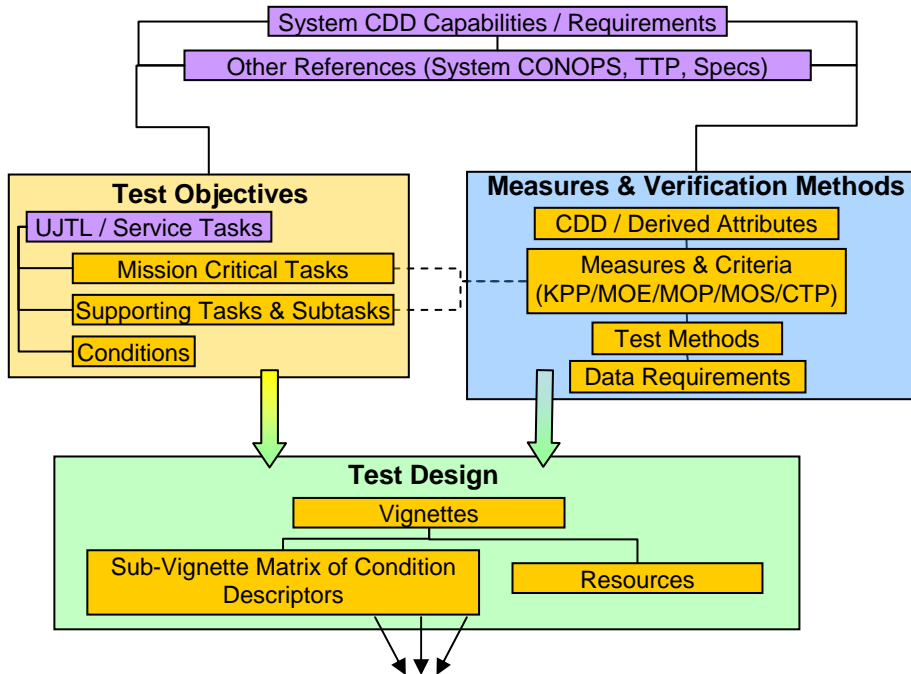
System CDD Capabilities / Requirements

Other References (System CONOPS, TTP, Specs)

Test Objectives

UJTL / Service Tasks

Mission Critical Tasks

Supporting Tasks & Subtasks

Conditions

Measures & Verification Methods

CDD / Derived Attributes

Measures & Criteria (KPP/MOE/MOP/MOS/CTP)

Test Methods

Data Requirements

Test Design

Vignettes

Sub-Vignette Matrix of Condition Descriptors

Resources